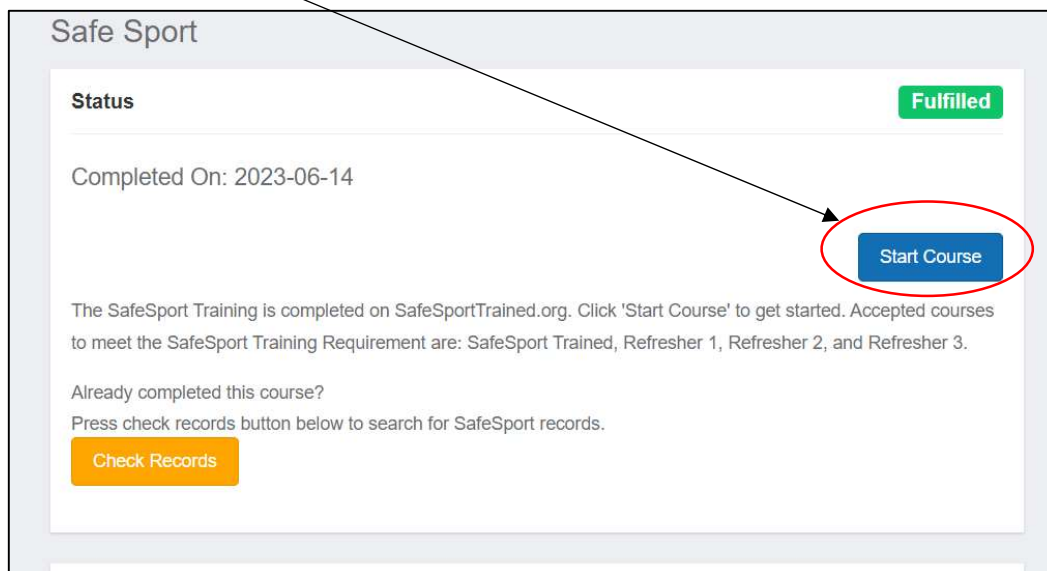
Safe Sport

Status

Fulfilled

Completed On: 2023-06-14

Start Course

The SafeSport Training is completed on SafeSportTrained.org. Click 'Start Course' to get started. Accepted courses to meet the SafeSport Training Requirement are: SafeSport Trained, Refresher 1, Refresher 2, and Refresher 3.

Already completed this course?
Press check records button below to search for SafeSport records.

Check Records